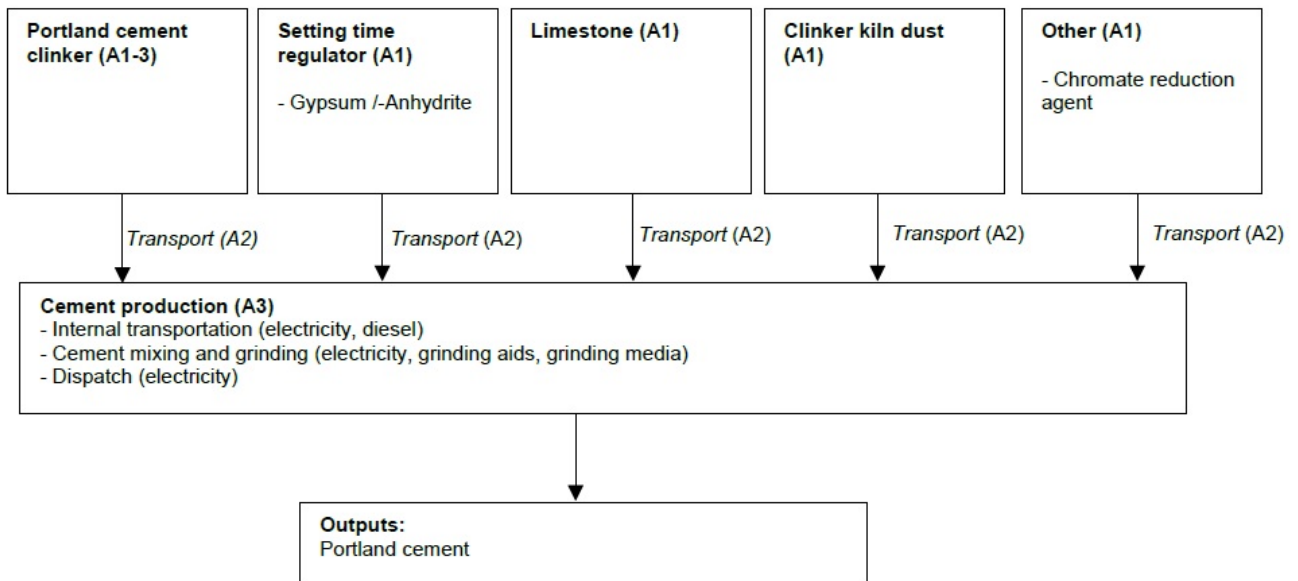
**Portland cement clinker (A1-3)**

**Setting time regulator (A1)**

- Gypsum /-Anhydrite

**Limestone (A1)**

**Clinker kiln dust (A1)**

**Other (A1)**

- Chromate reduction agent

*Transport (A2)*

*Transport* (A2)

*Transport* (A2)

*Transport* (A2)

*Transport* (A2)

**Cement production (A3)**
- Internal transportation (electricity, diesel)
- Cement mixing and grinding (electricity, grinding aids, grinding media)
- Dispatch (electricity)

**Outputs:**
Portland cement